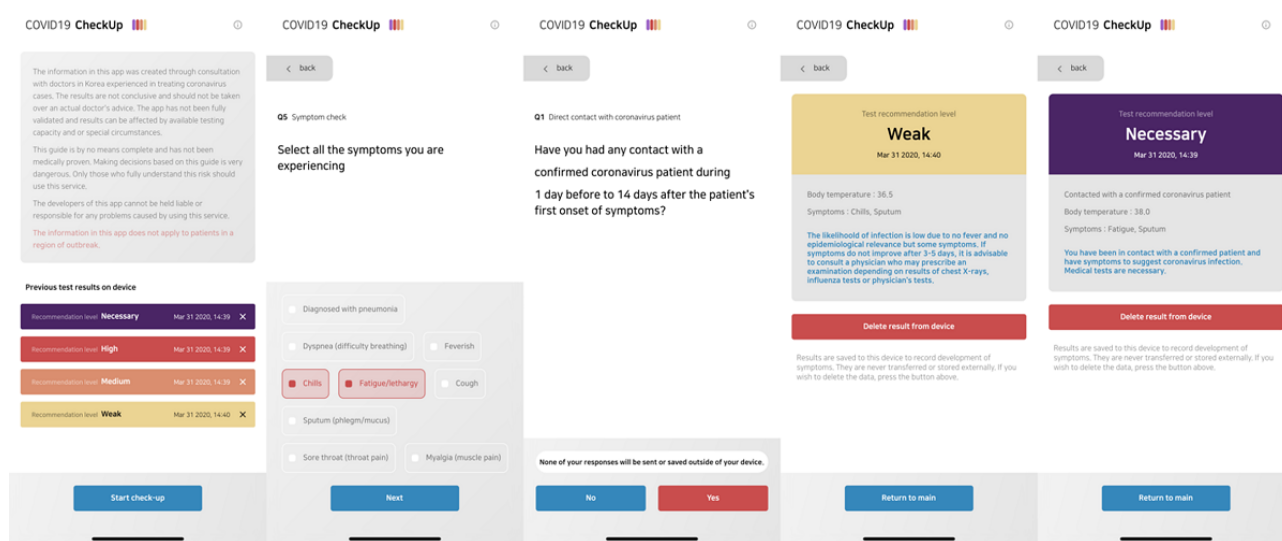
COVID19 CheckUp

The information in this app was created through consultation with doctors in Korea experienced in treating coronavirus cases. The results are not conclusive and should not be taken over an actual doctor's advice. The app has not been fully validated and results can be affected by available testing capacity and or special circumstances.

This guide is by no means complete and has not been medically proven. Making decisions based on this guide is very dangerous. Only those who fully understand this risk should use this service.

The developers of this app cannot be held liable or responsible for any problems caused by using this service.

The information in this app does not apply to patients in a region of outbreak.

Previous test results on device

Recommendation level Necessary Mar 31 2020, 14:39 ✕

Recommendation level High Mar 31 2020, 14:39 ✕

Recommendation level Medium Mar 31 2020, 14:39 ✕

Recommendation level Weak Mar 31 2020, 14:40 ✕

Start check-up

COVID19 CheckUp

back

Q5 Symptom check

Select all the symptoms you are experiencing

Diagnosed with pneumonia

Dyspnea (difficulty breathing)

Feverish

Chills

Fatigue/lethargy

Cough

Sputum (phlegm/mucus)

Sore throat (throat pain)

Myalgia (muscle pain)

Next

COVID19 CheckUp

back

Q1 Direct contact with coronavirus patient

Have you had any contact with a confirmed coronavirus patient during 1 day before to 14 days after the patient's first onset of symptoms?

None of your responses will be sent or saved outside of your device.

No

Yes

COVID19 CheckUp

back

Test recommendation level

Weak

Mar 31 2020, 14:40

Body temperature : 36.5

Symptoms : Chills, Sputum

The likelihoold of infection is low due to no fever and no epidemiological relevance but some symptoms. If symptoms do not improve after 3-5 days, it is advisable to consult a physician who may prescribe an examination depending on results of chest X-rays, influenza tests or physician's tests.

Delete result from device

Results are saved to this device to record development of symptoms. They are never transferred or stored externally. If you wish to delete the data, press the button above.

Return to main

COVID19 CheckUp

back

Test recommendation level

Necessary

Mar 31 2020, 14:39

Contacted with a confirmed coronavirus patient

Body temperature : 38.0

Symptoms : Fatigue, Sputum

You have been in contact with a confirmed patient and have symptoms to suggest coronavirus infection. Medical tests are necessary.

Delete result from device

Results are saved to this device to record development of symptoms. They are never transferred or stored externally. If you wish to delete the data, press the button above.

Return to main